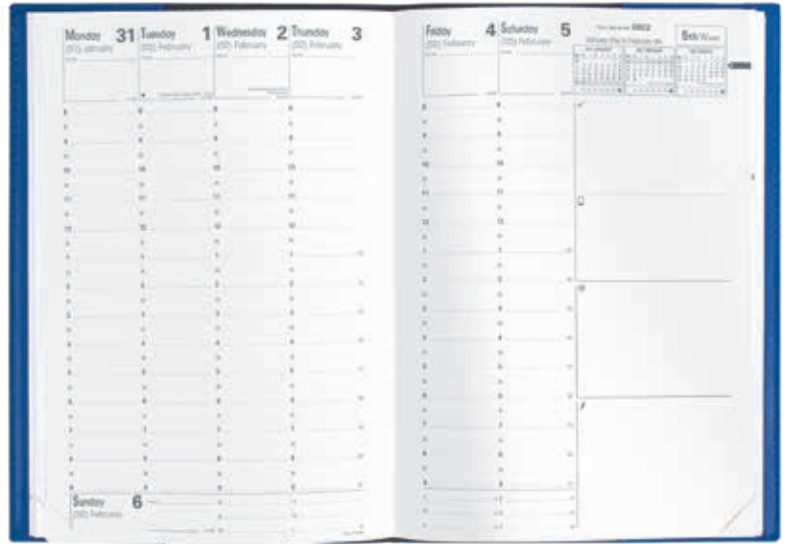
Monday 31
(31) January

Tuesday 1
(32) February

Wednesday 2
(33) February

Thursday 3
(34) February

Sunday 6
(37) February

Friday 4
(35) February

Saturday 5
(36) February

5th Week

8
9
10
11
12
1
2
3
4
5
6
7
8
9

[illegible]